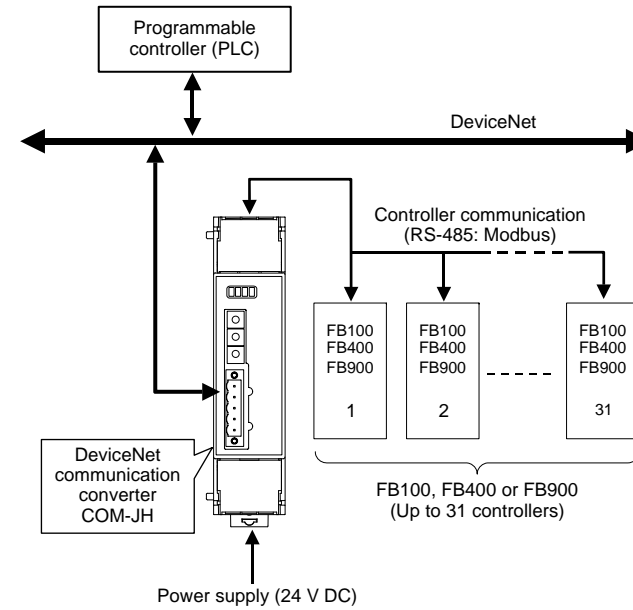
Programmable controller (PLC)

DeviceNet

Controller communication (RS-485: Modbus)

FB100
FB400
FB900
1

FB100
FB400
FB900
2

FB100
FB400
FB900
31

DeviceNet communication converter COM-JH

FB100, FB400 or FB900
(Up to 31 controllers)

Power supply (24 V DC)